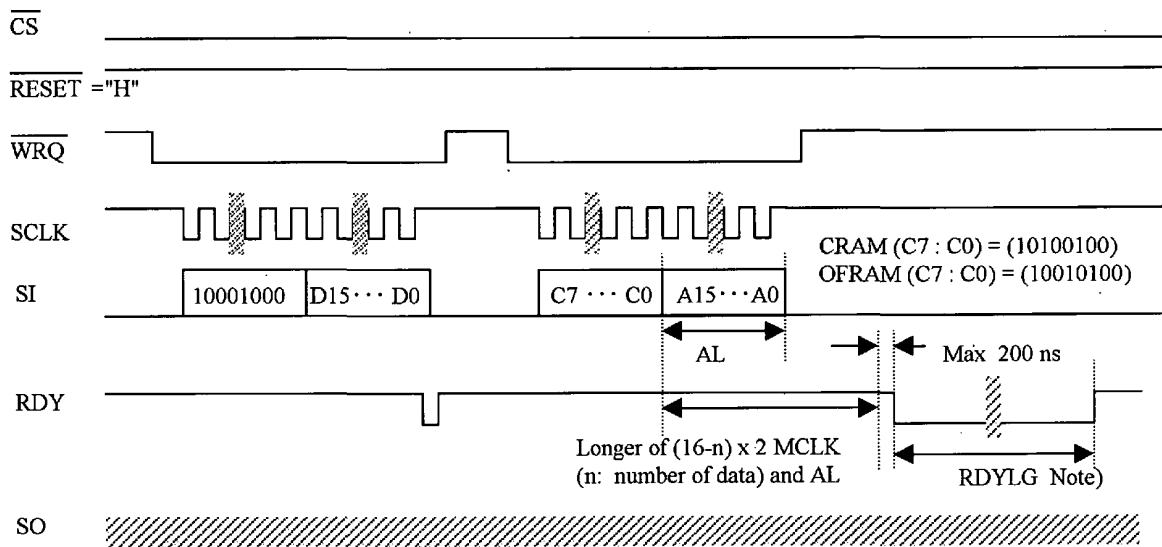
$\overline{CS}$

$\overline{RESET}$ ="H"

$\overline{WRQ}$

SCLK

SI

10001000 D15 · · · D0

C7 · · · C0 A15 · · · A0

CRAM (C7 : C0) = (10100100)
OFRAM (C7 : C0) = (10010100)

AL

Max 200 ns

RDY

Longer of (16-n) x 2 MCLK
(n: number of data) and AL

RDYLG Note)

SO